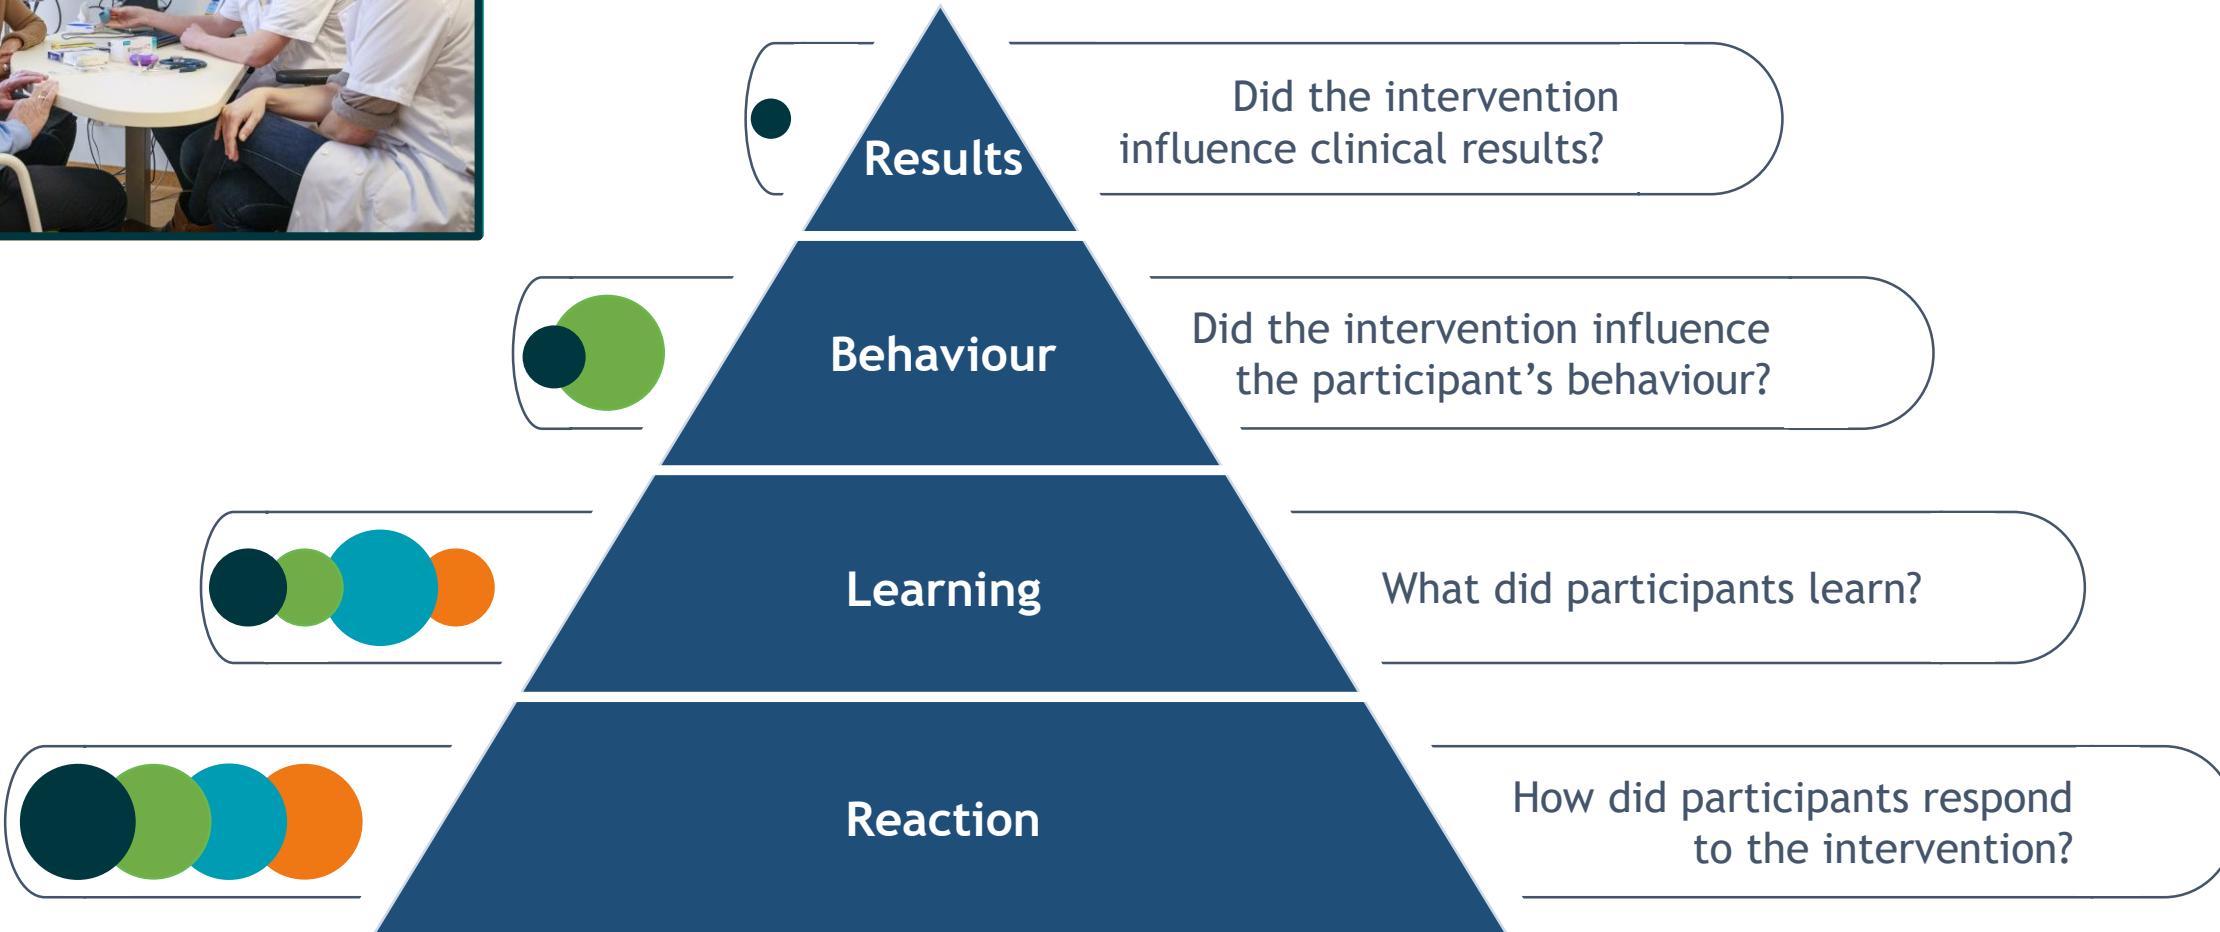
Results

Did the intervention influence clinical results?

Behaviour

Did the intervention influence the participant’s behaviour?

Learning

What did participants learn?

Reaction

How did participants respond to the intervention?